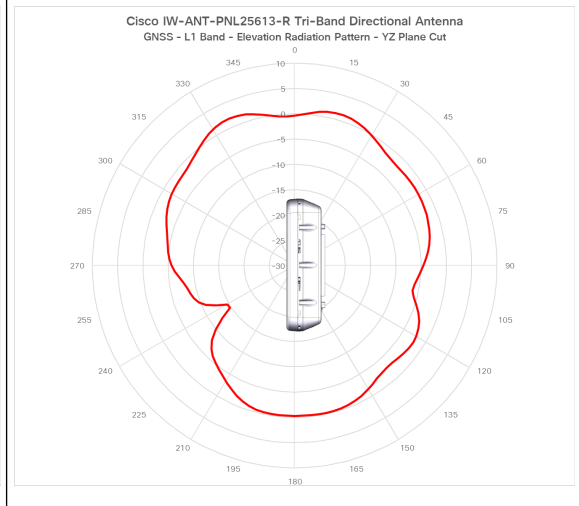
Cisco IW-ANT-PNL25613-R Tri-Band Directional Antenna
GNSS - L1 Band - Elevation Radiation Pattern - YZ Plane Cut

0
15
30
45
60
75
90
105
120
135
150
165
180
195
210
225
240
255
270
285
300
315
330
345

10
5
0
-5
-10
-15
-20
-25
-30